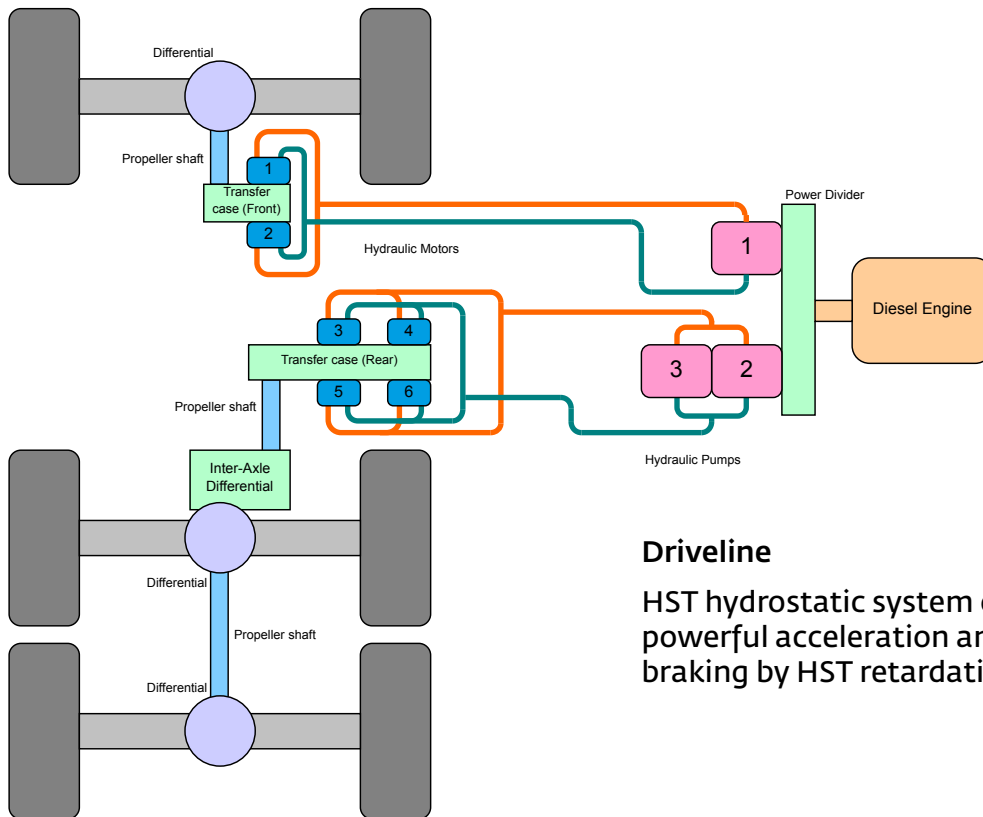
Differential

Propeller shaft

1

Transfer case (Front)

2

Hydraulic Motors

Power Divider

1

Diesel Engine

3

4

Transfer case (Rear)

5

6

3

2

Propeller shaft

Hydraulic Pumps

Inter-Axle Differential

Differential

Propeller shaft

Differential

Driveline

HST hydrostatic system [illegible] powerful acceleration ar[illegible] braking by HST retardati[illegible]